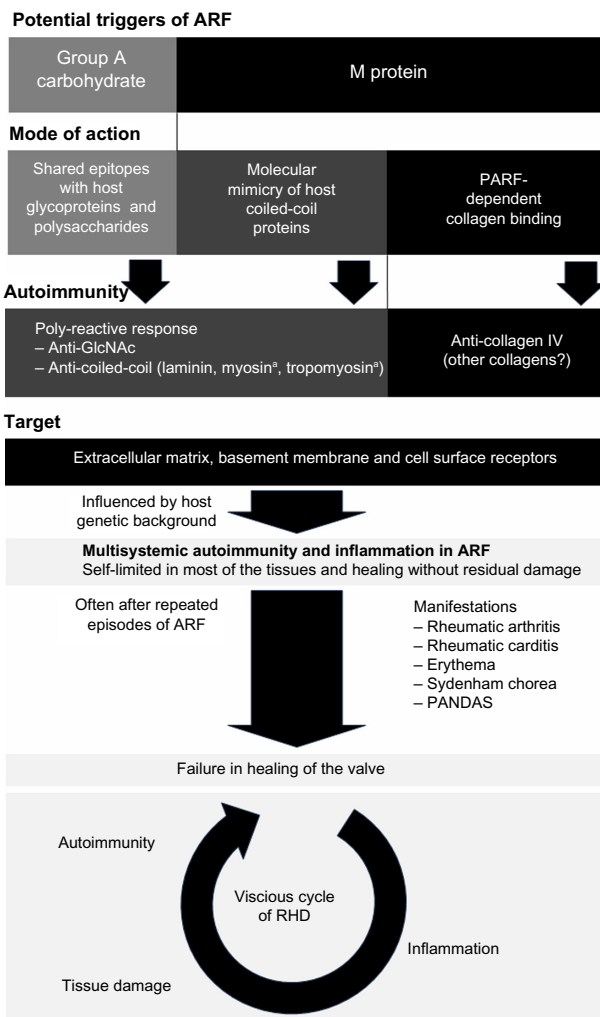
Potential triggers of ARF

Group A carbohydrate

M protein

Mode of action

Shared epitopes with host glycoproteins and polysaccharides

Molecular mimicry of host coiled-coil proteins

PARF-dependent collagen binding

Autoimmunity

Poly-reactive response
– Anti-GlcNAc
– Anti-coiled-coil (laminin, myosin$^a$, tropomyosin$^a$)

Anti-collagen IV (other collagens?)

Target

Extracellular matrix, basement membrane and cell surface receptors

Influenced by host genetic background

**Multisystemic autoimmunity and inflammation in ARF**
Self-limited in most of the tissues and healing without residual damage

Often after repeated episodes of ARF

Manifestations
– Rheumatic arthritis
– Rheumatic carditis
– Erythema
– Sydenham chorea
– PANDAS

Failure in healing of the valve

Autoimmunity

Viscious cycle of RHD

Inflammation

Tissue damage